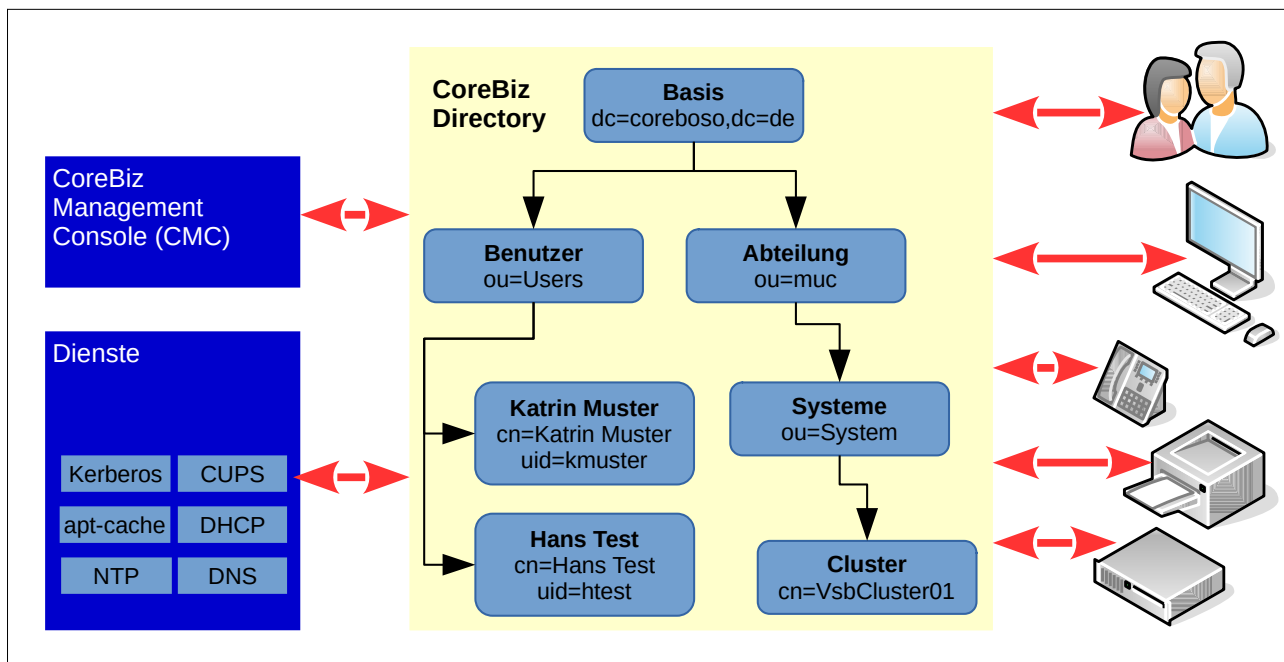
CoreBiz Directory

Basis
dc=coreboso,dc=de

CoreBiz Management Console (CMC)

Benutzer
ou=Users

Abteilung
ou=muc

Dienste

Katrin Muster
cn=Katrin Muster
uid=kmuster

Systeme
ou=System

Kerberos
CUPS
apt-cache
DHCP
NTP
DNS

Hans Test
cn=Hans Test
uid=htest

Cluster
cn=VsbCluster01